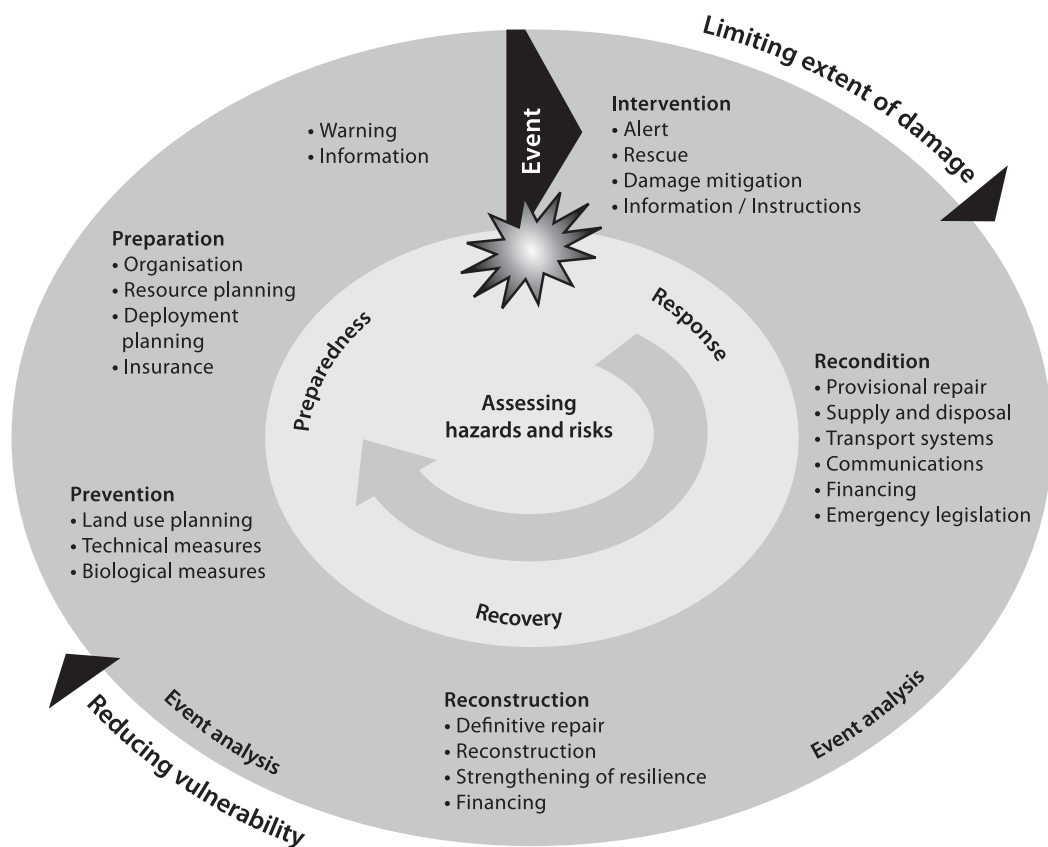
Limiting extent of damage

Event

• Warning
• Information

Intervention
• Alert
• Rescue
• Damage mitigation
• Information / Instructions

Preparation
• Organisation
• Resource planning
• Deployment planning
• Insurance

Preparedness

Response

Assessing hazards and risks

Recondition
• Provisional repair
• Supply and disposal
• Transport systems
• Communications
• Financing
• Emergency legislation

Prevention
• Land use planning
• Technical measures
• Biological measures

Recovery

Event analysis

Reconstruction
• Definitive repair
• Reconstruction
• Strengthening of resilience
• Financing

Event analysis

Reducing vulnerability